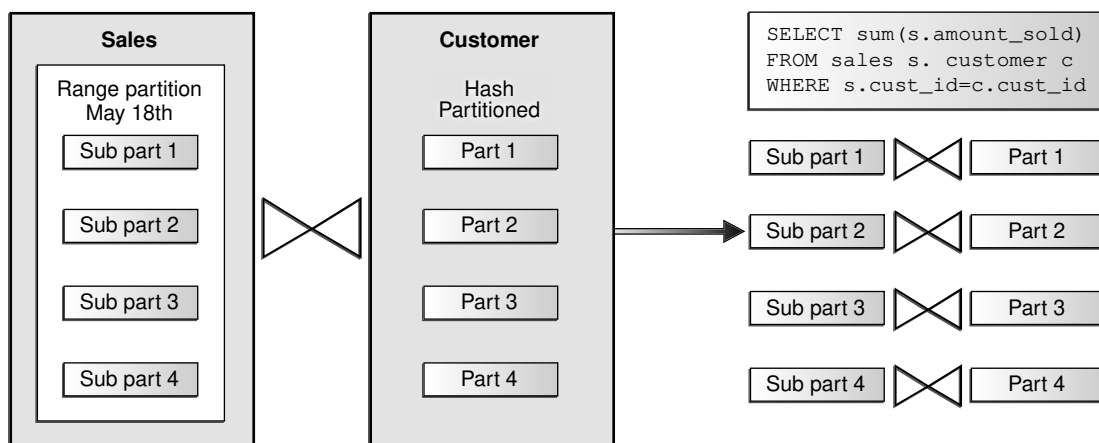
Sales

Range partition May 18th

Sub part 1

Sub part 2

Sub part 3

Sub part 4

Customer

Hash Partitioned

Part 1

Part 2

Part 3

Part 4

SELECT sum(s.amount_sold)
FROM sales s. customer c
WHERE s.cust_id=c.cust_id

Sub part 1

Part 1

Sub part 2

Part 2

Sub part 3

Part 3

Sub part 4

Part 4